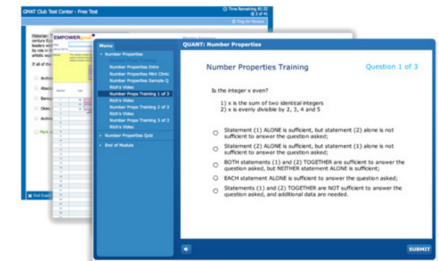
GMAT Club Test Center - Free Test

Time Remaining 81:33

1 of 41

Flag for Review

EMPOWER

Historic... century E... leaders w... by the... article w...

If all of the

Menu

QUANT: Number Properties

Number Properties

Number Properties Intro

Number Properties Mini Clinic

Number Properties Sample Q

Rich's Video

Number Props Training 1 of 3

Rich's Video

Number Props Training 2 of 3

Rich's Video

Number Props Training 3 of 3

Rich's Video

Number Properties Quiz

End of Module

Number Properties Training

Question 1 of 3

Is the integer x even?

1) x is the sum of two identical integers
2) x is evenly divisible by 2, 3, 4 and 5

Statement (1) ALONE is sufficient, but statement (2) alone is not sufficient to answer the question asked;

Statement (2) ALONE is sufficient, but statement (1) alone is not sufficient to answer the question asked;

BOTH statements (1) and (2) TOGETHER are sufficient to answer the question asked, but NEITHER statement ALONE is sufficient;

EACH statement ALONE is sufficient to answer the question asked;

Statements (1) and (2) TOGETHER are NOT sufficient to answer the question asked, and additional data are needed.

SUBMIT